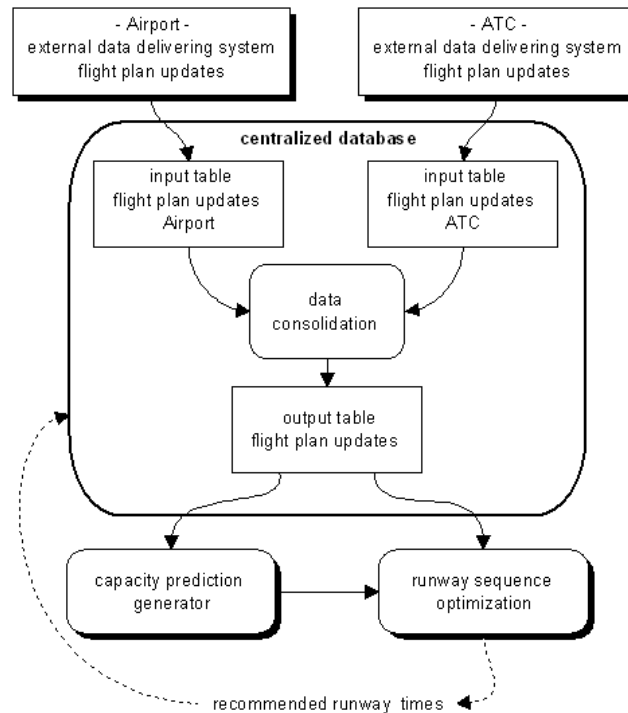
- Airport -
external data delivering system
flight plan updates

- ATC -
external data delivering system
flight plan updates

centralized database

input table
flight plan updates
Airport

input table
flight plan updates
ATC

data
consolidation

output table
flight plan updates

capacity prediction
generator

runway sequence
optimization

recommended runway times